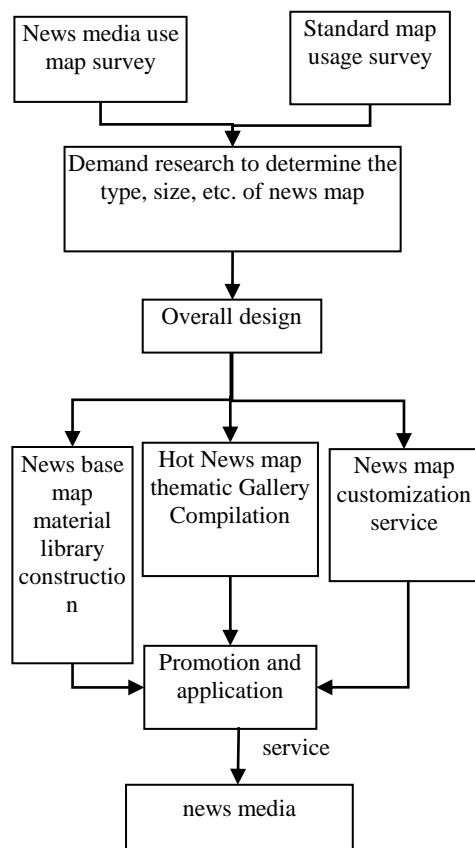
News media use map survey

Standard map usage survey

Demand research to determine the type, size, etc. of news map

Overall design

News base map material library construction

Hot News map thematic Gallery Compilation

News map customization service

Promotion and application

service

news media